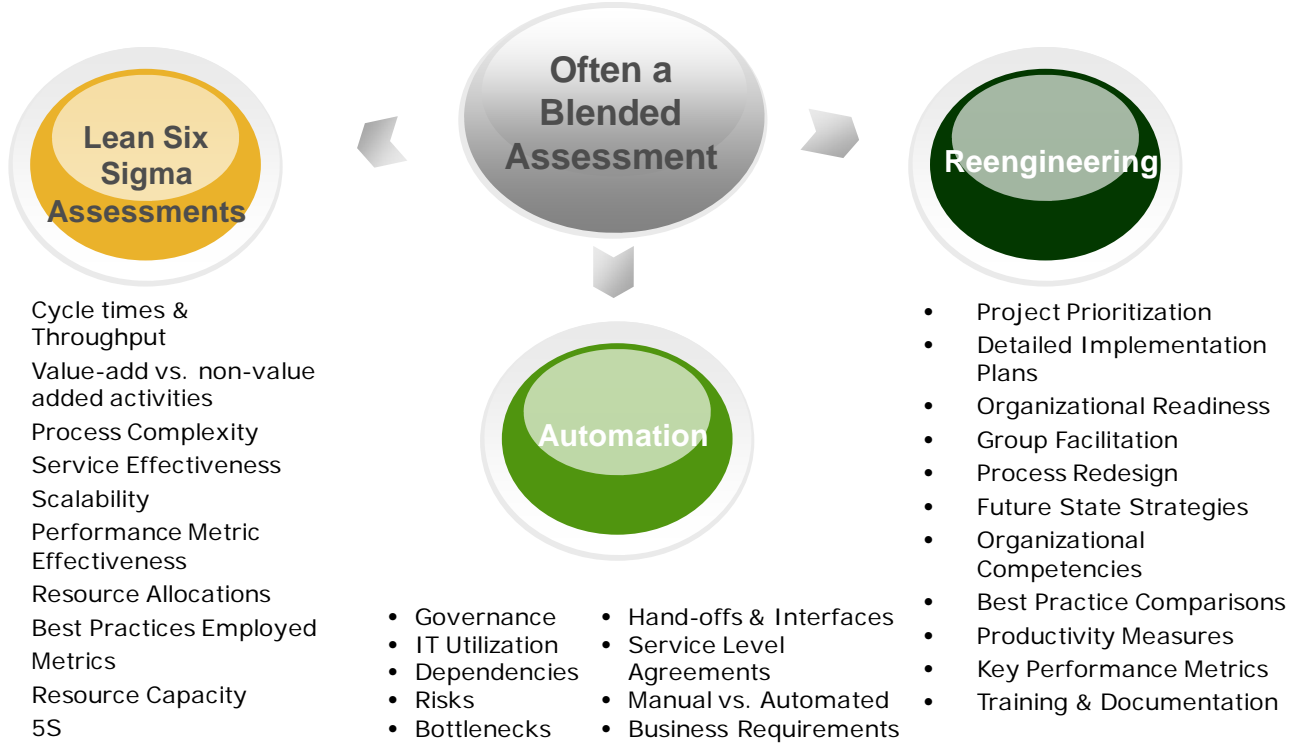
Often a Blended Assessment

Lean Six Sigma Assessments

Reengineering

Automation

Cycle times & Throughput
Value-add vs. non-value added activities
Process Complexity
Service Effectiveness
Scalability
Performance Metric Effectiveness
Resource Allocations
Best Practices Employed
Metrics
Resource Capacity
5S

- Governance
- IT Utilization
- Dependencies
- Risks
- Bottlenecks

- Hand-offs & Interfaces
- Service Level Agreements
- Manual vs. Automated
- Business Requirements

- Project Prioritization
- Detailed Implementation Plans
- Organizational Readiness
- Group Facilitation
- Process Redesign
- Future State Strategies
- Organizational Competencies
- Best Practice Comparisons
- Productivity Measures
- Key Performance Metrics
- Training & Documentation